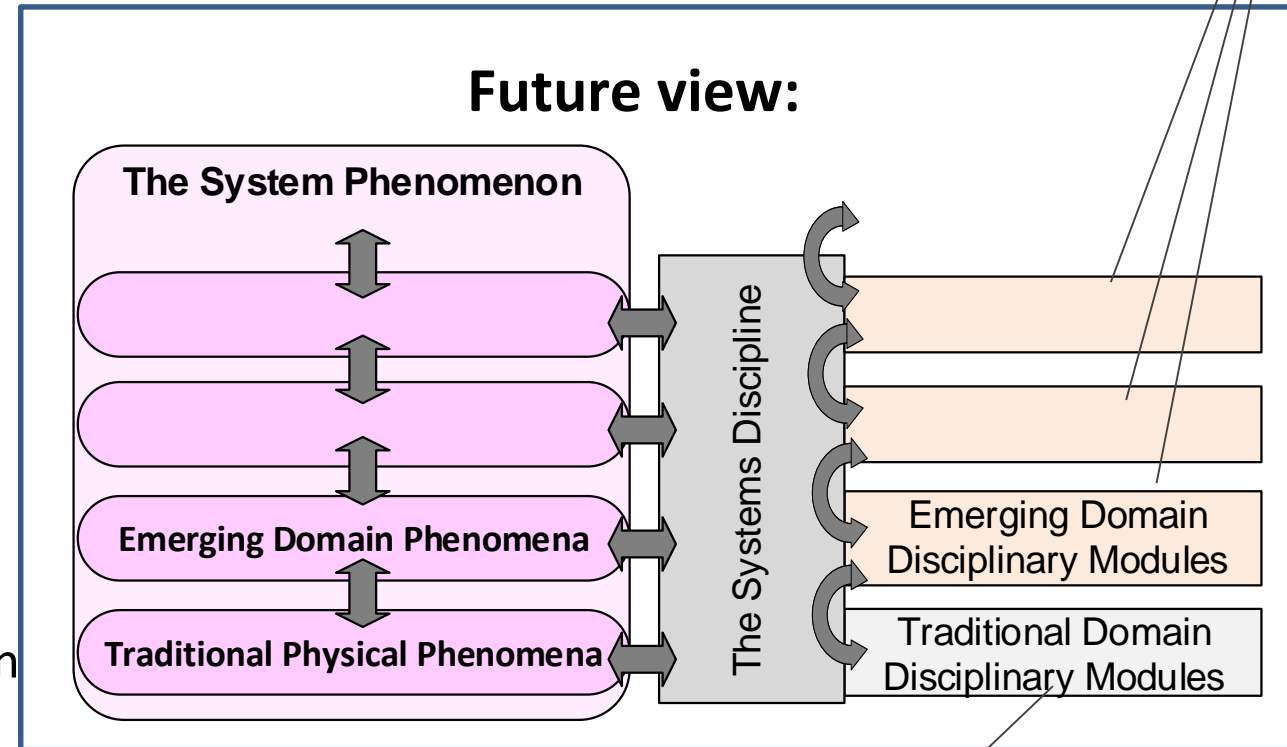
Future view:

The System Phenomenon

Emerging Domain Phenomena

Traditional Physical Phenomena

The Systems Discipline

Emerging Domain Disciplinary Modules

Traditional Domain Disciplinary Modules

n